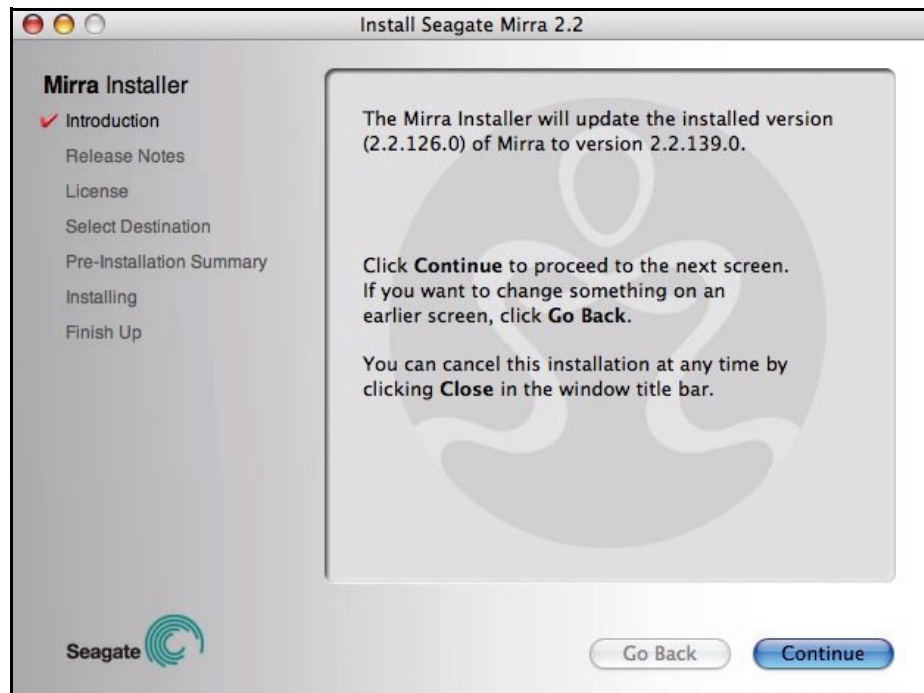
Install Seagate Mirra 2.2

Mirra Installer

Introduction
Release Notes
License
Select Destination
Pre-Installation Summary
Installing
Finish Up

The Mirra Installer will update the installed version (2.2.126.0) of Mirra to version 2.2.139.0.

Click Continue to proceed to the next screen. If you want to change something on an earlier screen, click Go Back.

You can cancel this installation at any time by clicking Close in the window title bar.

Seagate

Go Back

Continue